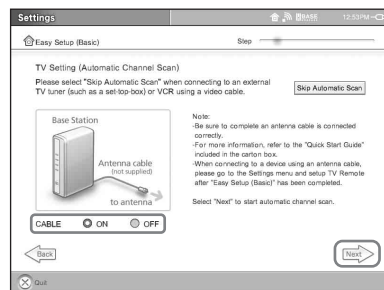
Settings

12:53PM

Easy Setup (Basic)

Step

TV Setting (Automatic Channel Scan)

Please select "Skip Automatic Scan" when connecting to an external TV tuner (such as a set-top-box) or VCR using a video cable.

Skip Automatic Scan

Base Station

Antenna cable (not supplied)

to antenna

CABLE ON OFF

Note:
-Be sure to complete an antenna cable is connected correctly.
-For more information, refer to the "Quick Start Guide" included in the carton box.
-When connecting to a device using an antenna cable, please go to the Settings menu and setup TV Remote after "Easy Setup (Basic)" has been completed.

Select "Next" to start automatic channel scan.

Back

Next

Quit